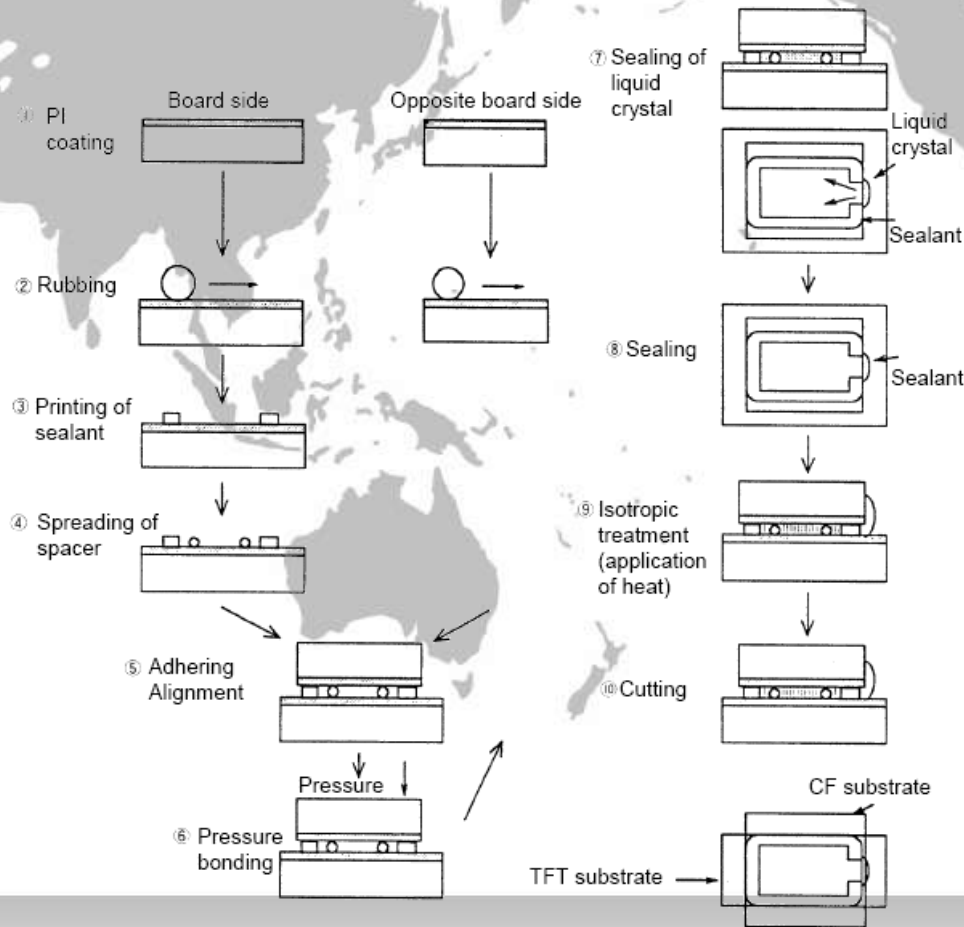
① PI coating

Board side

Opposite board side

② Rubbing

③ Printing of sealant

④ Spreading of spacer

⑤ Adhering Alignment

Pressure

⑥ Pressure bonding

⑦ Sealing of liquid crystal

Liquid crystal

Sealant

⑧ Sealing

Sealant

⑨ Isotropic treatment (application of heat)

⑩ Cutting

CF substrate

TFT substrate